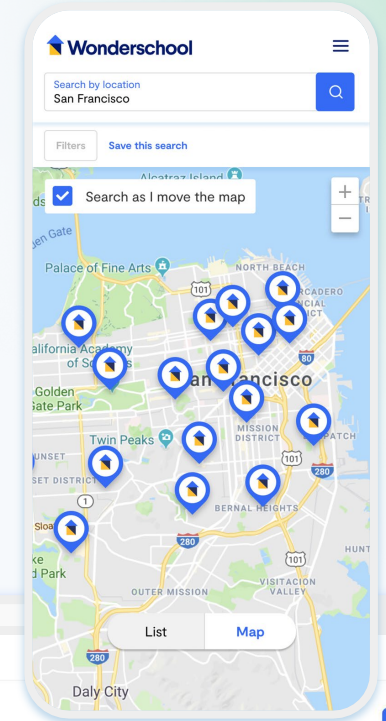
Wonderschool

Search by location
San Francisco

Filters
Save this search

Search as I move the map

+
−

Alcatraz Island
ds
en Gate
Palace of Fine Arts
NORTH BEACH
101
CADERO
NCIAL
ICT
80
alifornia Academy
of Sc
San Francisco
Golden
Gate Park
MISSION
DISTRICT
PATCH
Twin Peaks
UNSET
SET DISTRIC
101
280
1
BERNAL HEIGHTS
Sloa
280
HUNT
ke
d Park
101
VISITACION
VALLEY
OUTER MISSION

List
Map

280
Daly City